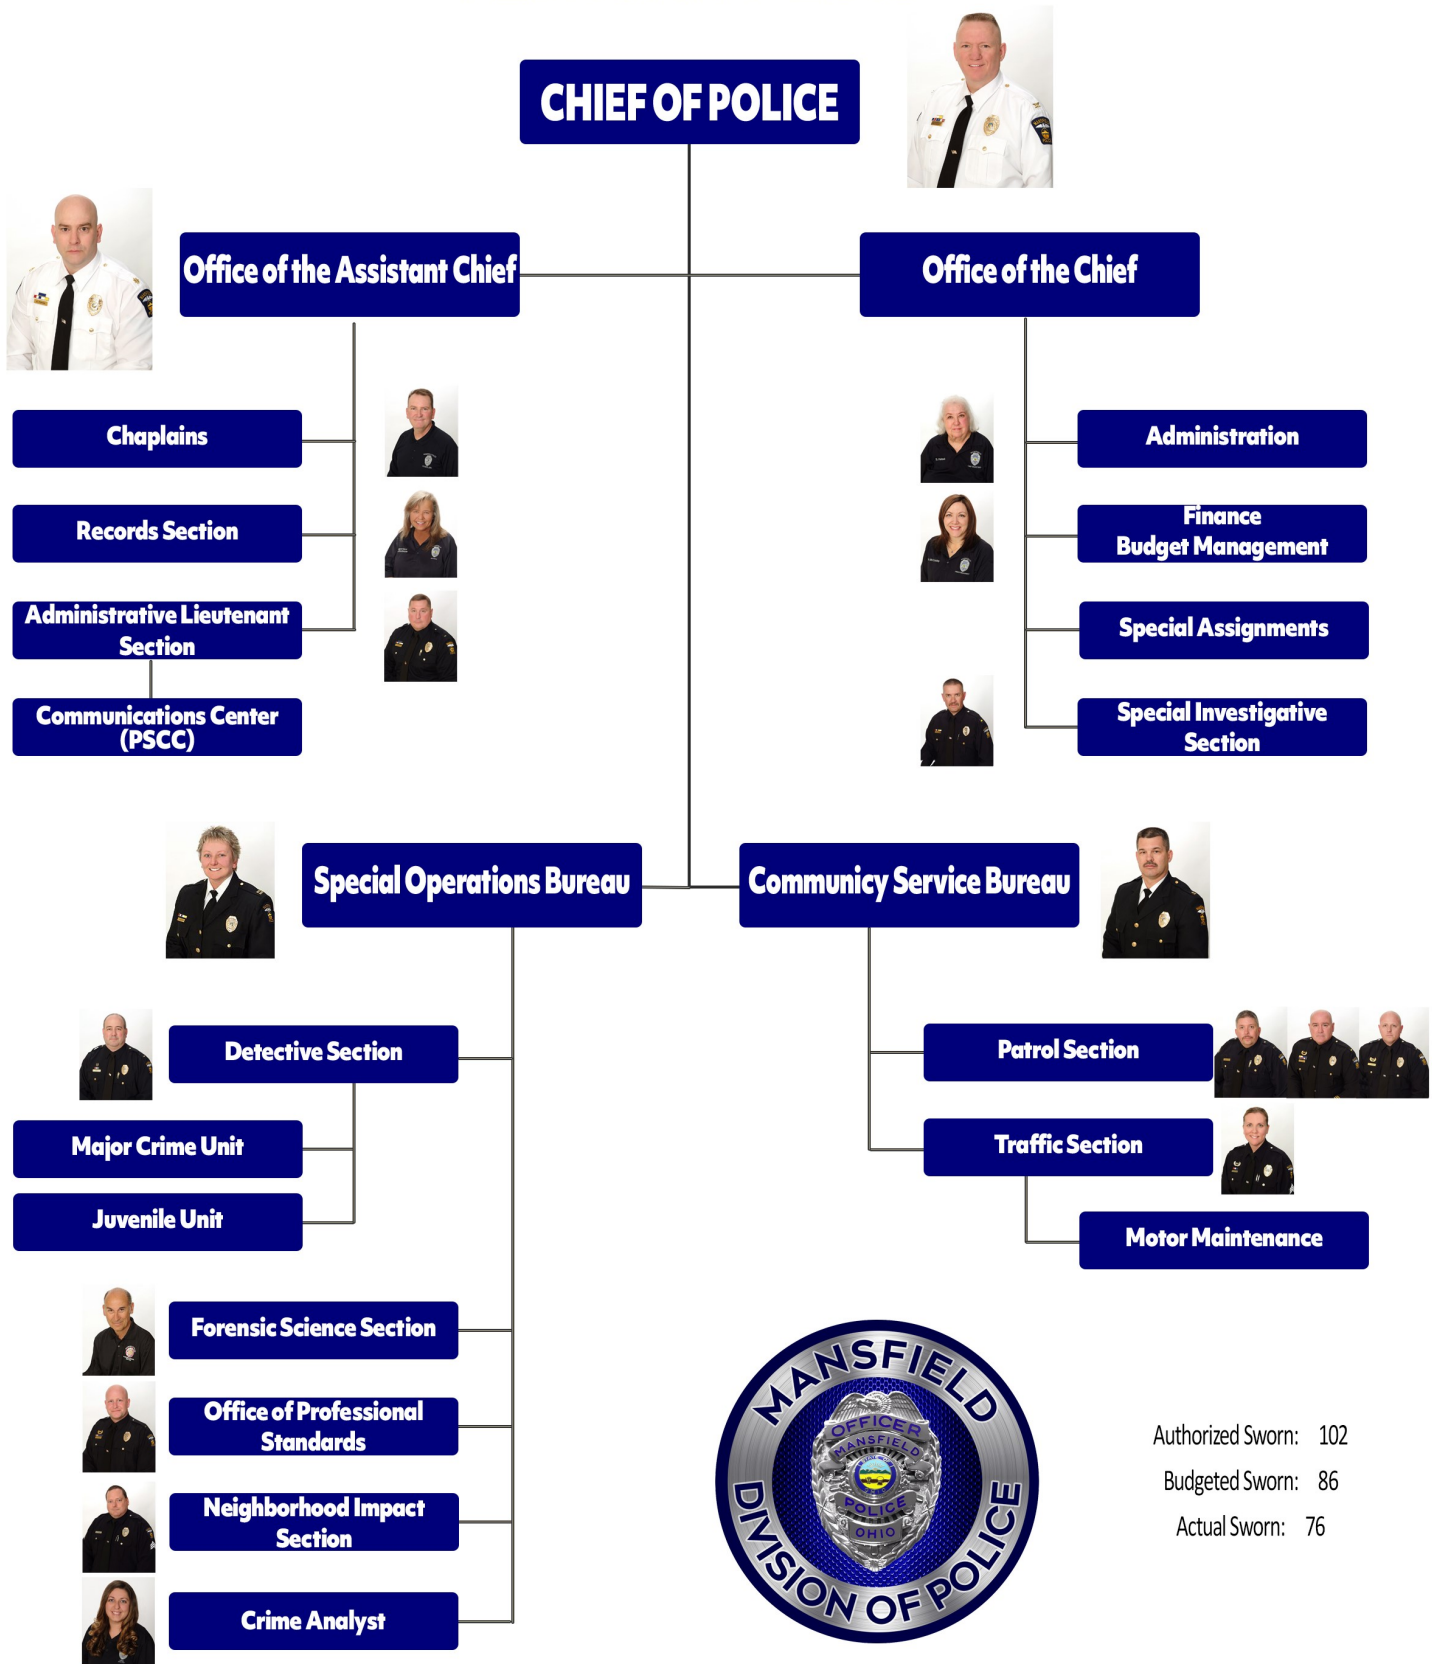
CHIEF OF POLICE

Office of the Assistant Chief

Office of the Chief

Chaplains

Records Section

Administrative Lieutenant Section

Communications Center (PSCC)

Administration

Finance Budget Management

Special Assignments

Special Investigative Section

Special Operations Bureau

Communicy Service Bureau

Detective Section

Major Crime Unit

Juvenile Unit

Forensic Science Section

Office of Professional Standards

Neighborhood Impact Section

Crime Analyst

Patrol Section

Traffic Section

Motor Maintenance

MANSFIELD DIVISION OF POLICE

OFFICER MANSFIELD POLICE OHIO

Authorized Sworn: 102

Budgeted Sworn: 86

Actual Sworn: 76